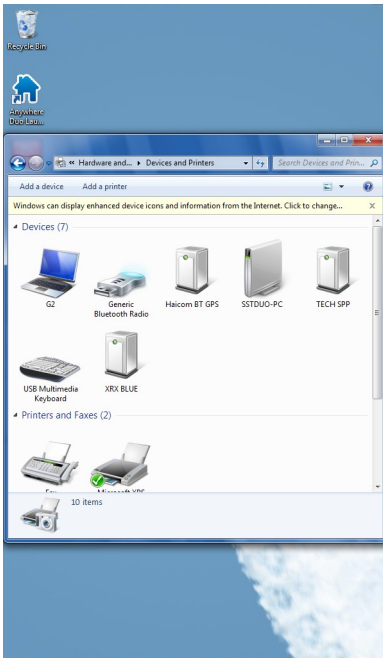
Recycle Bin

Anywhere Doc Lau...

« Hardware and... ▸ Devices and Printers

Search Devices and Prin...

Add a device

Add a printer

Windows can display enhanced device icons and information from the Internet. Click to change...

Devices (7)

G2

Generic Bluetooth Radio

Haicom BT GPS

SSTDUO-PC

TECH SPP

USB Multimedia Keyboard

XRX BLUE

Printers and Faxes (2)

Fax

Microsoft XPS

10 items